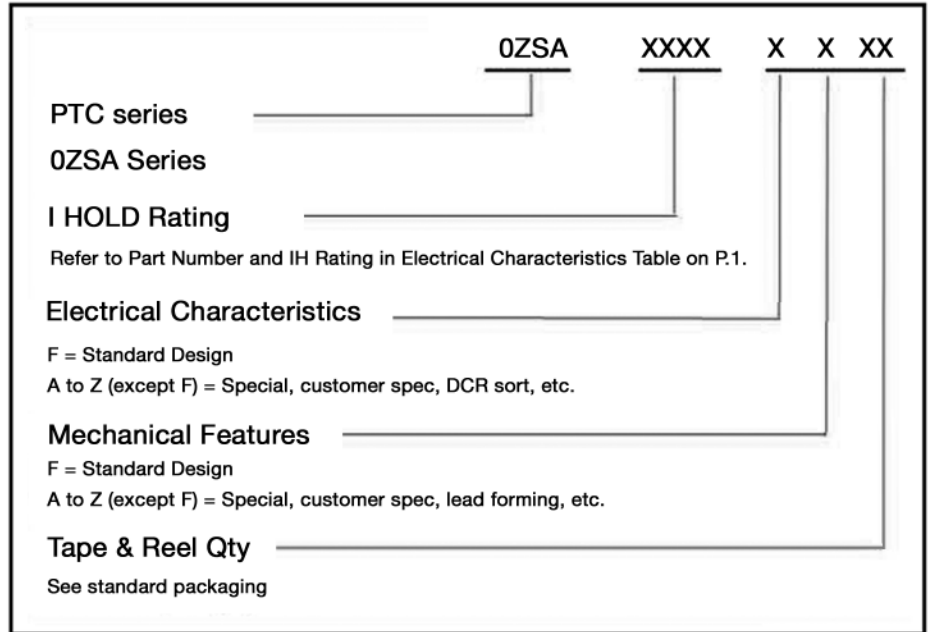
0ZSA XXXX X X XX

PTC series

0ZSA Series

I HOLD Rating

Refer to Part Number and IH Rating in Electrical Characteristics Table on P.1.

Electrical Characteristics

F = Standard Design

A to Z (except F) = Special, customer spec, DCR sort, etc.

Mechanical Features

F = Standard Design

A to Z (except F) = Special, customer spec, lead forming, etc.

Tape & Reel Qty

See standard packaging